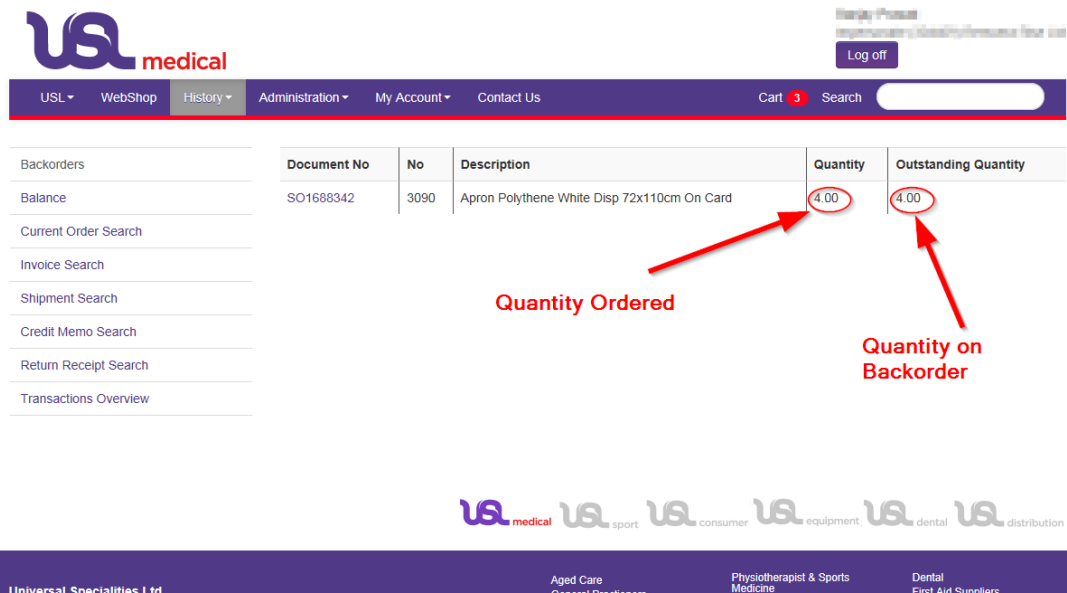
USL medical

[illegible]
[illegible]

Log off

USL ▾ WebShop History ▾ Administration ▾ My Account ▾ Contact Us

Cart 3 Search

Backorders
Balance
Current Order Search
Invoice Search
Shipment Search
Credit Memo Search
Return Receipt Search
Transactions Overview

| Document No | No | Description | Quantity | Outstanding Quantity |
|---|---|---|---|---|
| SO1688342 | 3090 | Apron Polythene White Disp 72x110cm On Card | 4.00 | 4.00 |

Quantity Ordered

Quantity on Backorder

USL medical USL sport USL consumer USL equipment USL dental USL distribution

Universal Specialities Ltd

Aged Care
General Practitioners

Physiotherapist & Sports Medicine

Dental
First Aid Suppliers